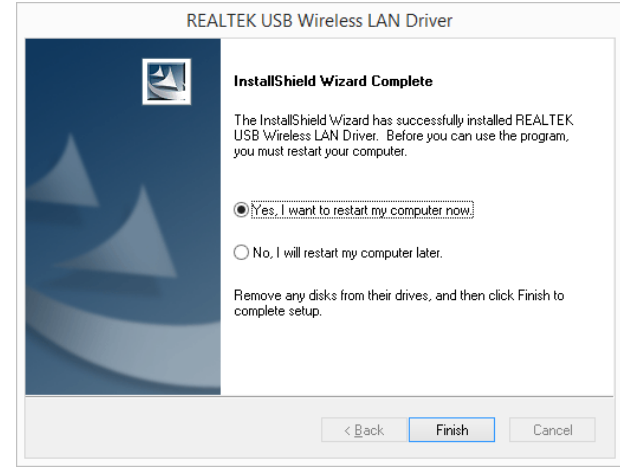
REALTEK USB Wireless LAN Driver

InstallShield Wizard Complete

The InstallShield Wizard has successfully installed REALTEK USB Wireless LAN Driver. Before you can use the program, you must restart your computer.

Yes, I want to restart my computer now.

No, I will restart my computer later.

Remove any disks from their drives, and then click Finish to complete setup.

< Back
Finish
Cancel